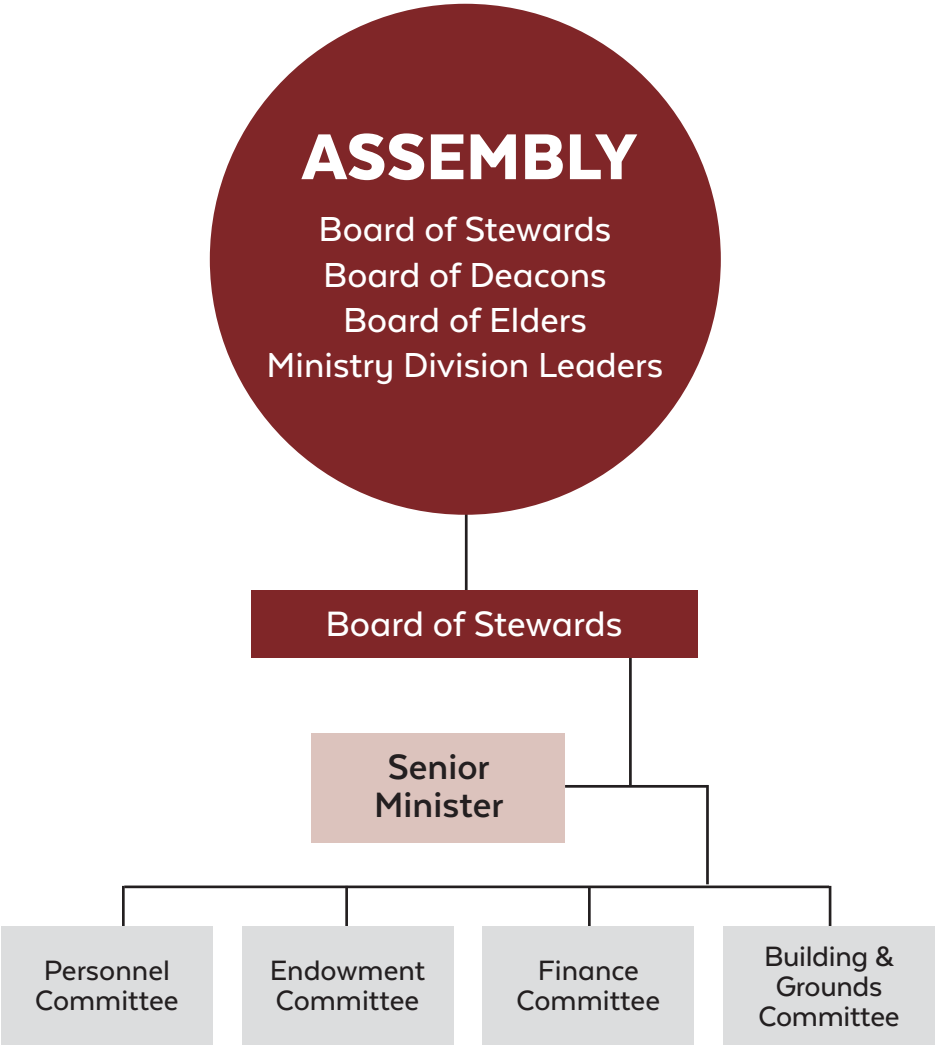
ASSEMBLY
Board of Stewards
Board of Deacons
Board of Elders
Ministry Division Leaders

Board of Stewards

Senior Minister

Personnel Committee

Endowment Committee

Finance Committee

Building & Grounds Committee